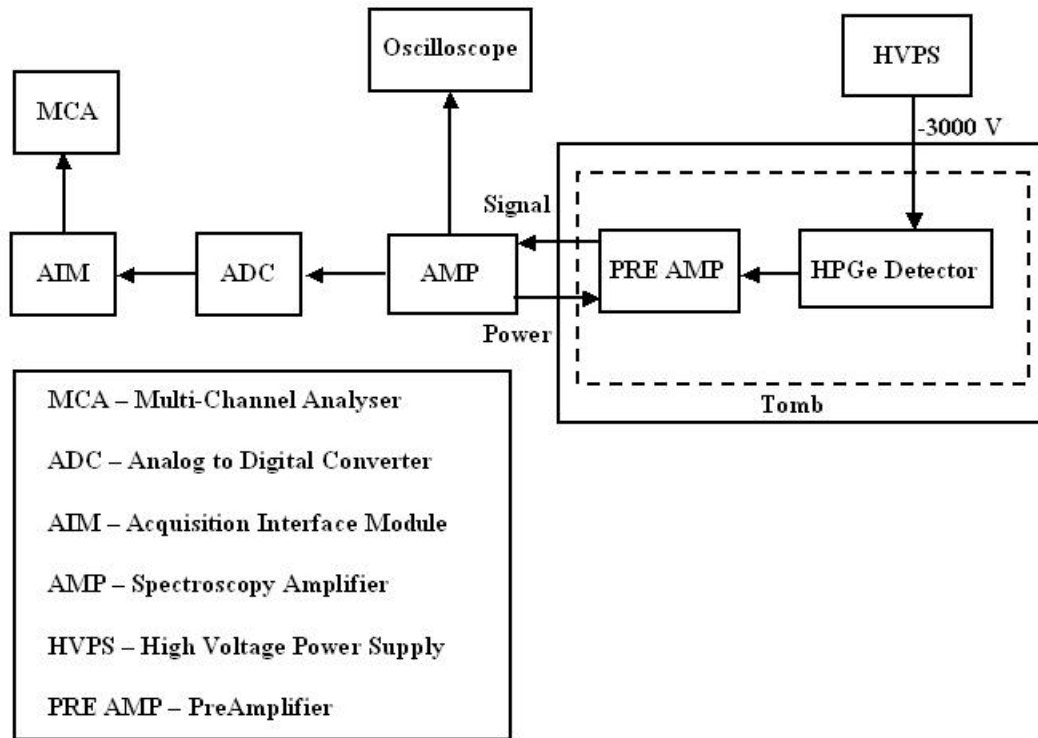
Oscilloscope

HVPS

MCA

-3000 V

Signal

AIM

ADC

AMP

PRE AMP

HPGe Detector

Power

Tomb

MCA – Multi-Channel Analyser

ADC – Analog to Digital Converter

AIM – Acquisition Interface Module

AMP – Spectroscopy Amplifier

HVPS – High Voltage Power Supply

PRE AMP – PreAmplifier